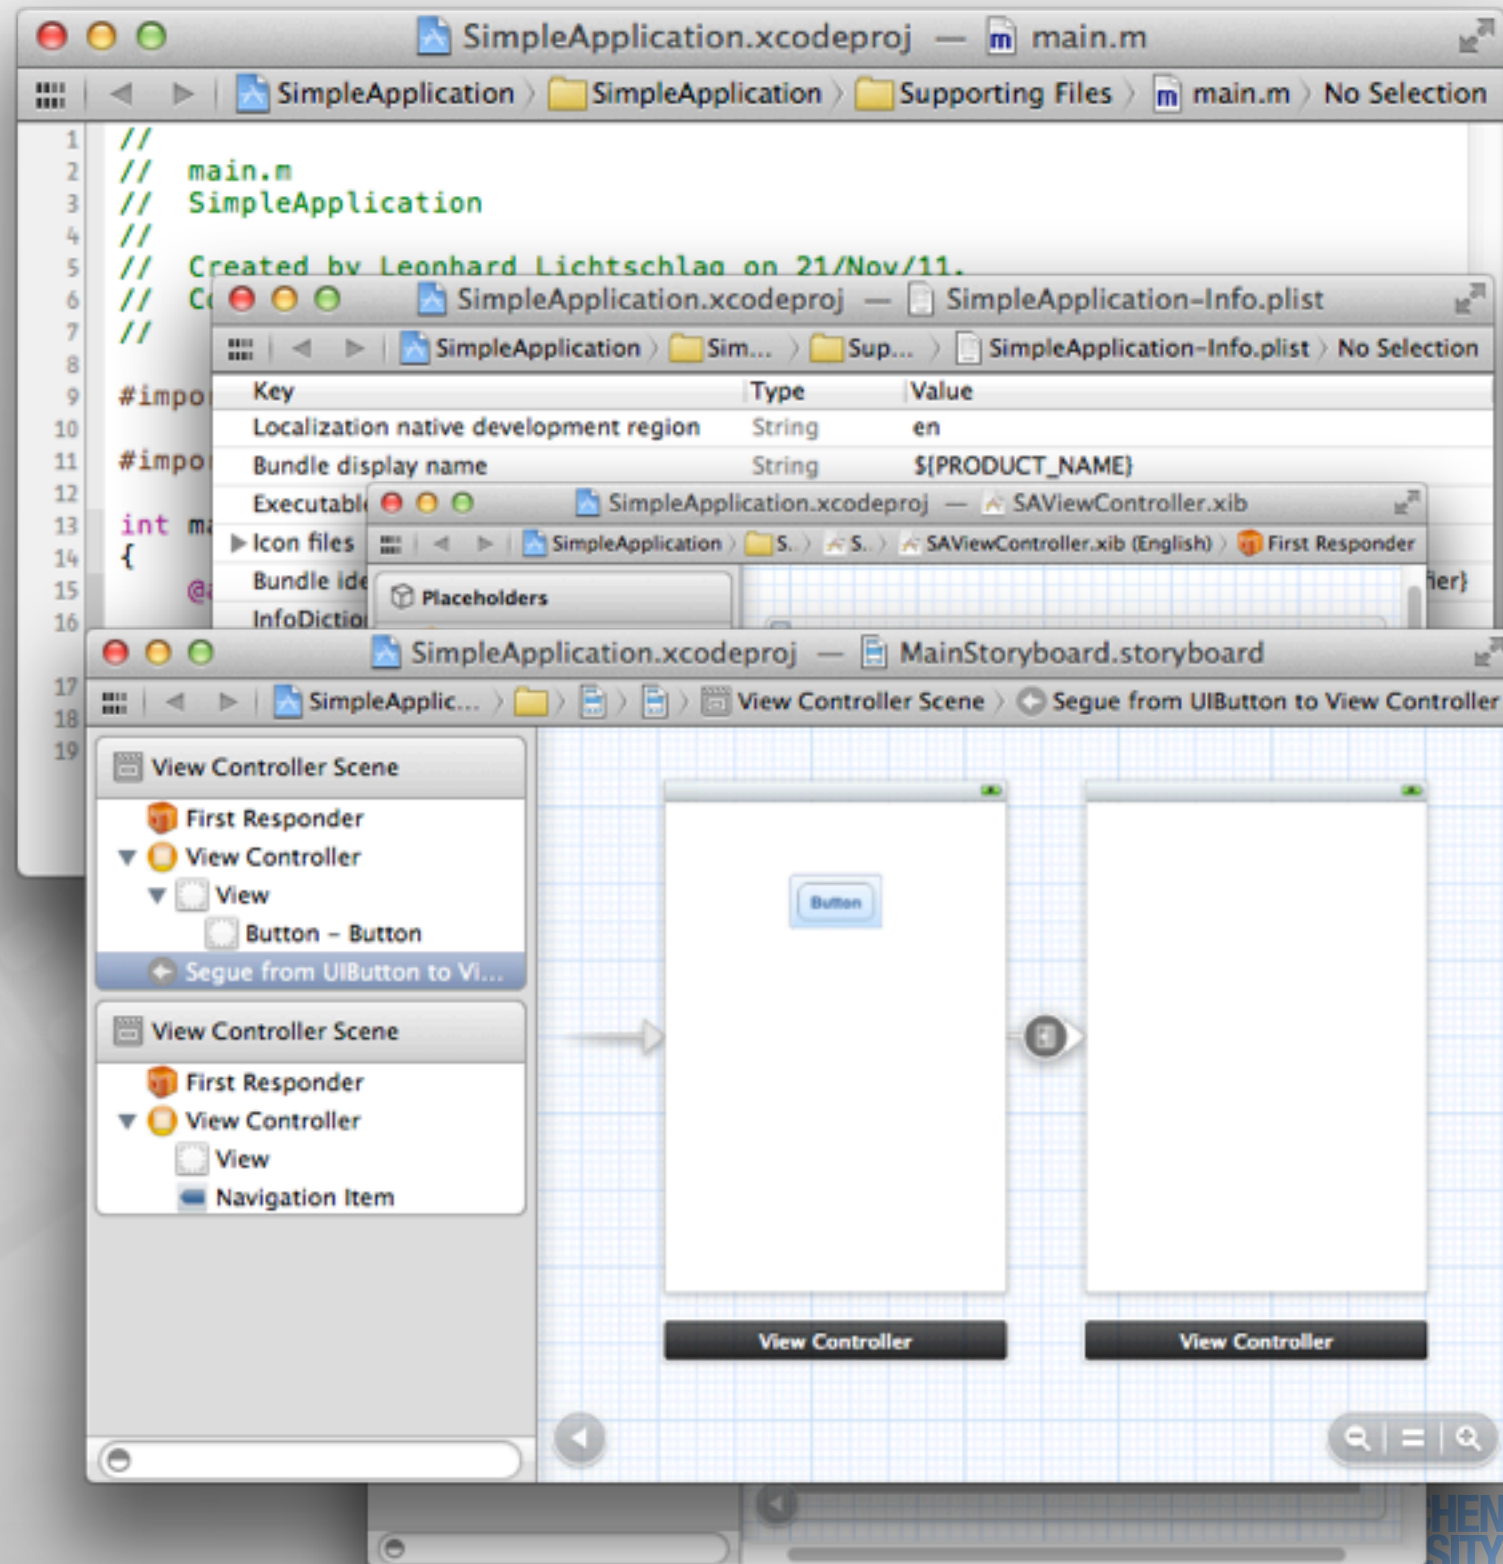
SimpleApplication.xcodeproj — main.m

SimpleApplication 〉 SimpleApplication 〉 Supporting Files 〉 main.m 〉 No Selection

1 //
2 // main.m
3 // SimpleApplication
4 //
5 // Created by Leonhard Lichtschlag on 21/Nov/11.
6 // C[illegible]
7 //
8
9 #impo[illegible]
10
11 #impo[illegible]
12
13 int ma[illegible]
14 {
15 @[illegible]
16
17
18
19

SimpleApplication.xcodeproj — SimpleApplication-Info.plist

SimpleApplication 〉 Sim... 〉 Sup... 〉 SimpleApplication-Info.plist 〉 No Selection

| Key | Type | Value |
|---|---|---|
| Localization native development region | String | en |
| Bundle display name | String | $\{PRODUCT\_NAME\}$ |
| Executabl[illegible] | | |
| ▶ Icon files | | |
| Bundle ide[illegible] | | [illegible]fier} |
| InfoDictio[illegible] | | |

SimpleApplication.xcodeproj — SAViewController.xib

SimpleApplication 〉 S.. 〉 S.. 〉 SAViewController.xib (English) 〉 First Responder

Placeholders

SimpleApplication.xcodeproj — MainStoryboard.storyboard

SimpleApplic... 〉 〉 〉 〉 View Controller Scene 〉 Segue from UIButton to View Controller

View Controller Scene
First Responder
▼ View Controller
▼ View
Button – Button
Segue from UIButton to Vi...

View Controller Scene
First Responder
▼ View Controller
View
Navigation Item

Button

View Controller

View Controller